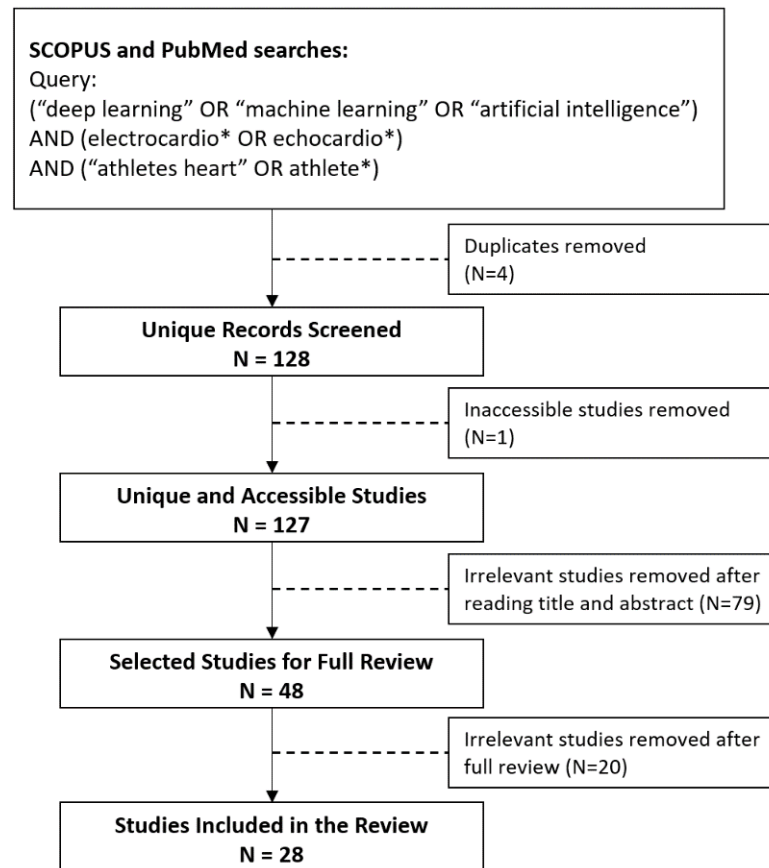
**SCOPUS and PubMed searches:**
Query:
(“deep learning” OR “machine learning” OR “artificial intelligence”)
AND (electrocardio* OR echocardio*)
AND (“athletes heart” OR athlete*)

Duplicates removed (N=4)

**Unique Records Screened**
**N = 128**

Inaccessible studies removed (N=1)

**Unique and Accessible Studies**
**N = 127**

Irrelevant studies removed after reading title and abstract (N=79)

**Selected Studies for Full Review**
**N = 48**

Irrelevant studies removed after full review (N=20)

**Studies Included in the Review**
**N = 28**